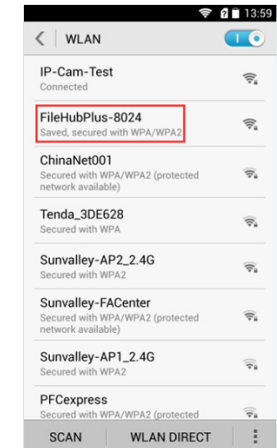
13:59

WLAN

IP-Cam-Test
Connected

FileHubPlus-8024
Saved, secured with WPA/WPA2

ChinaNet001
Secured with WPA/WPA2 (protected network available)

Tenda_3DE628
Secured with WPA

Sunvalley-AP2_2.4G
Secured with WPA2

Sunvalley-FACenter
Secured with WPA/WPA2 (protected network available)

Sunvalley-AP1_2.4G
Secured with WPA2

PFCexpress
Secured with WPA/WPA2 (protected

SCAN
WLAN DIRECT